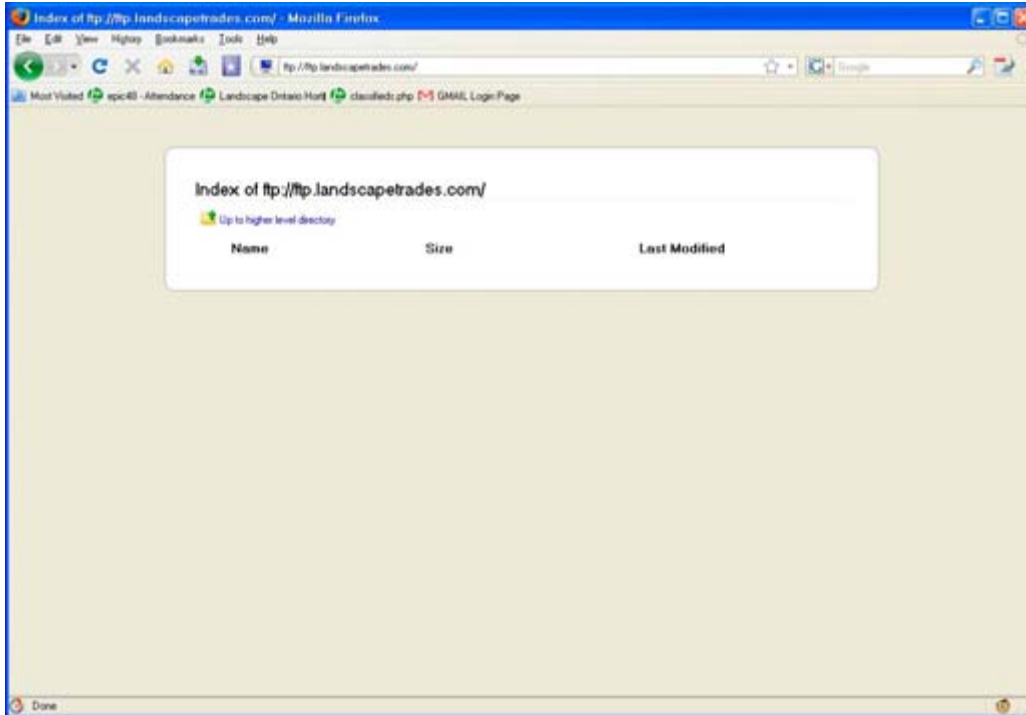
Index of ftp://ftp.landscapetrades.com/ - Mozilla Firefox

File Edit View History Bookmarks Tools Help

ftp://ftp.landscapetrades.com/

Google

Most Visited epic40 - Attendance Landscape Ontario Hort classifieds.php GMAIL Login Page

Index of ftp://ftp.landscapetrades.com/

Up to higher level directory

| Name | Size | Last Modified |
|---|---|---|

Done